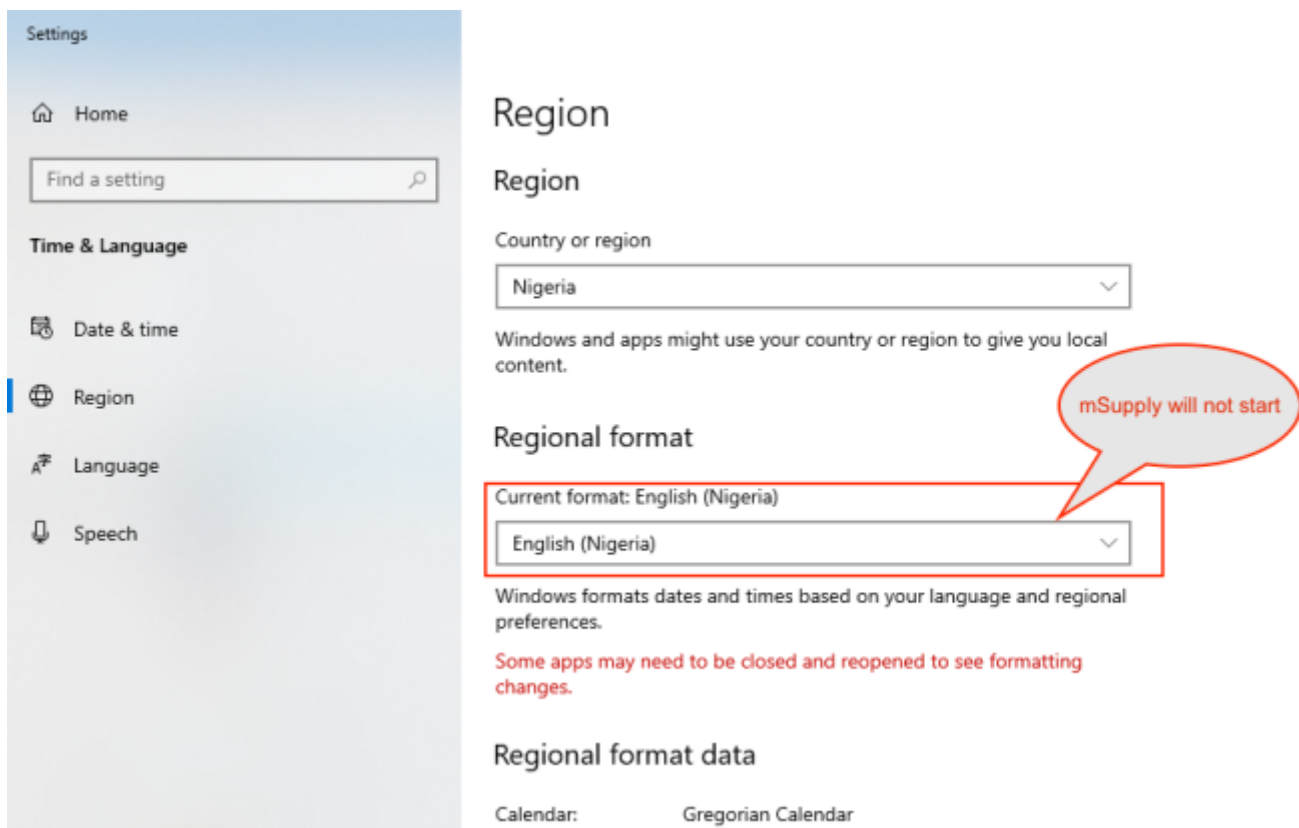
Settings

Home

Find a setting

Time & Language

Date & time

Region

Language

Speech

Region

Region

Country or region

Nigeria

Windows and apps might use your country or region to give you local content.

mSupply will not start

Regional format

Current format: English (Nigeria)

English (Nigeria)

Windows formats dates and times based on your language and regional preferences.

Some apps may need to be closed and reopened to see formatting changes.

Regional format data

Calendar: Gregorian Calendar